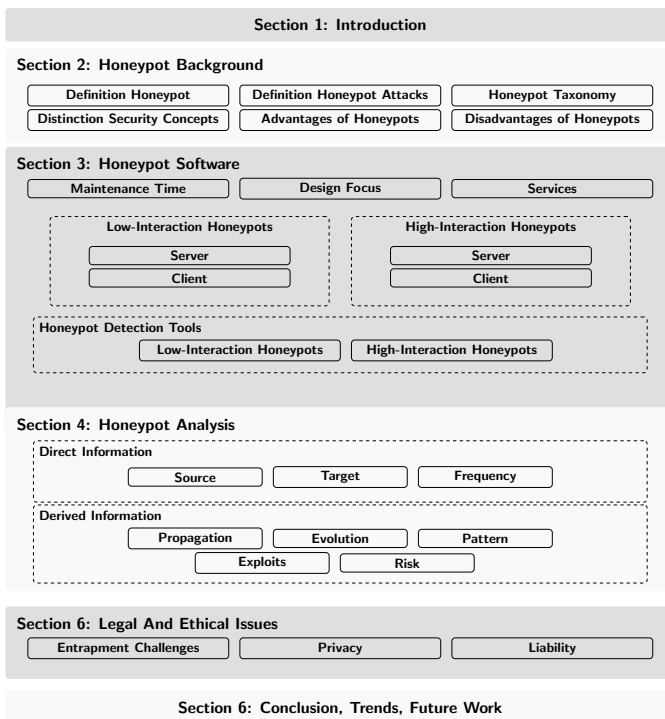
Section 1: Introduction

Section 2: Honeypot Background

Definition Honeypot
Definition Honeypot Attacks
Honeypot Taxonomy
Distinction Security Concepts
Advantages of Honeypots
Disadvantages of Honeypots

Section 3: Honeypot Software

Maintenance Time
Design Focus
Services

Low-Interaction Honeypots
Server
Client

High-Interaction Honeypots
Server
Client

Honeypot Detection Tools
Low-Interaction Honeypots
High-Interaction Honeypots

Section 4: Honeypot Analysis

Direct Information
Source
Target
Frequency

Derived Information
Propagation
Evolution
Pattern
Exploits
Risk

Section 6: Legal And Ethical Issues

Entrapment Challenges
Privacy
Liability

Section 6: Conclusion, Trends, Future Work